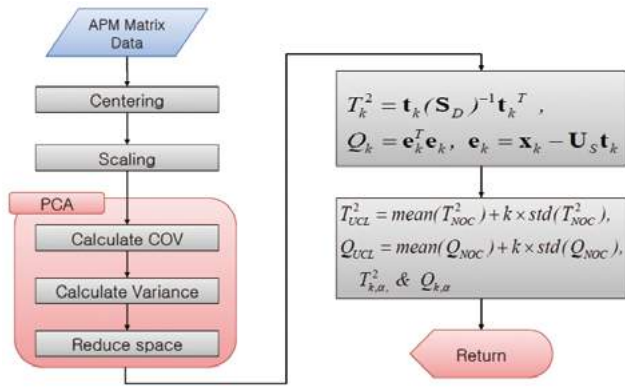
APM Matrix Data

Centering

Scaling

PCA

Calculate COV

Calculate Variance

Reduce space

$T_k^2 = \mathbf{t}_k(\mathbf{S}_D)^{-1}\mathbf{t}_k^T$ ,
$Q_k = \mathbf{e}_k^T\mathbf{e}_k,\ \mathbf{e}_k = \mathbf{x}_k - \mathbf{U}_S\mathbf{t}_k$

$T_{UCL}^2 = mean(T_{NOC}^2) + k \times std(T_{NOC}^2),$
$Q_{UCL} = mean(Q_{NOC}) + k \times std(Q_{NOC}),$
$T_{k,\alpha,}^2\ \&\ Q_{k,\alpha}$

Return